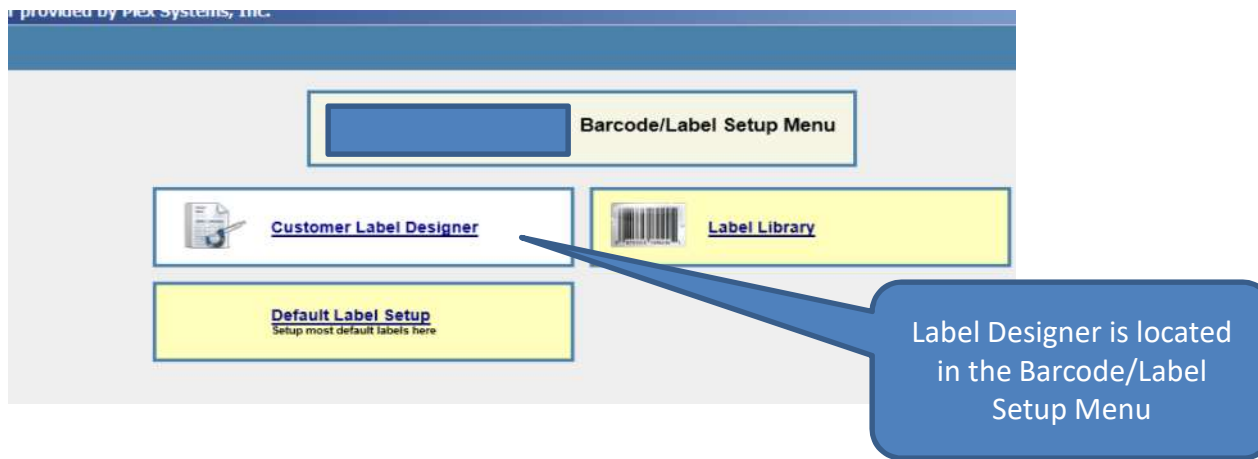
r provided by Plex Systems, Inc.

Barcode/Label Setup Menu

Customer Label Designer

Label Library

Default Label Setup
Setup most default labels here

Label Designer is located in the Barcode/Label Setup Menu